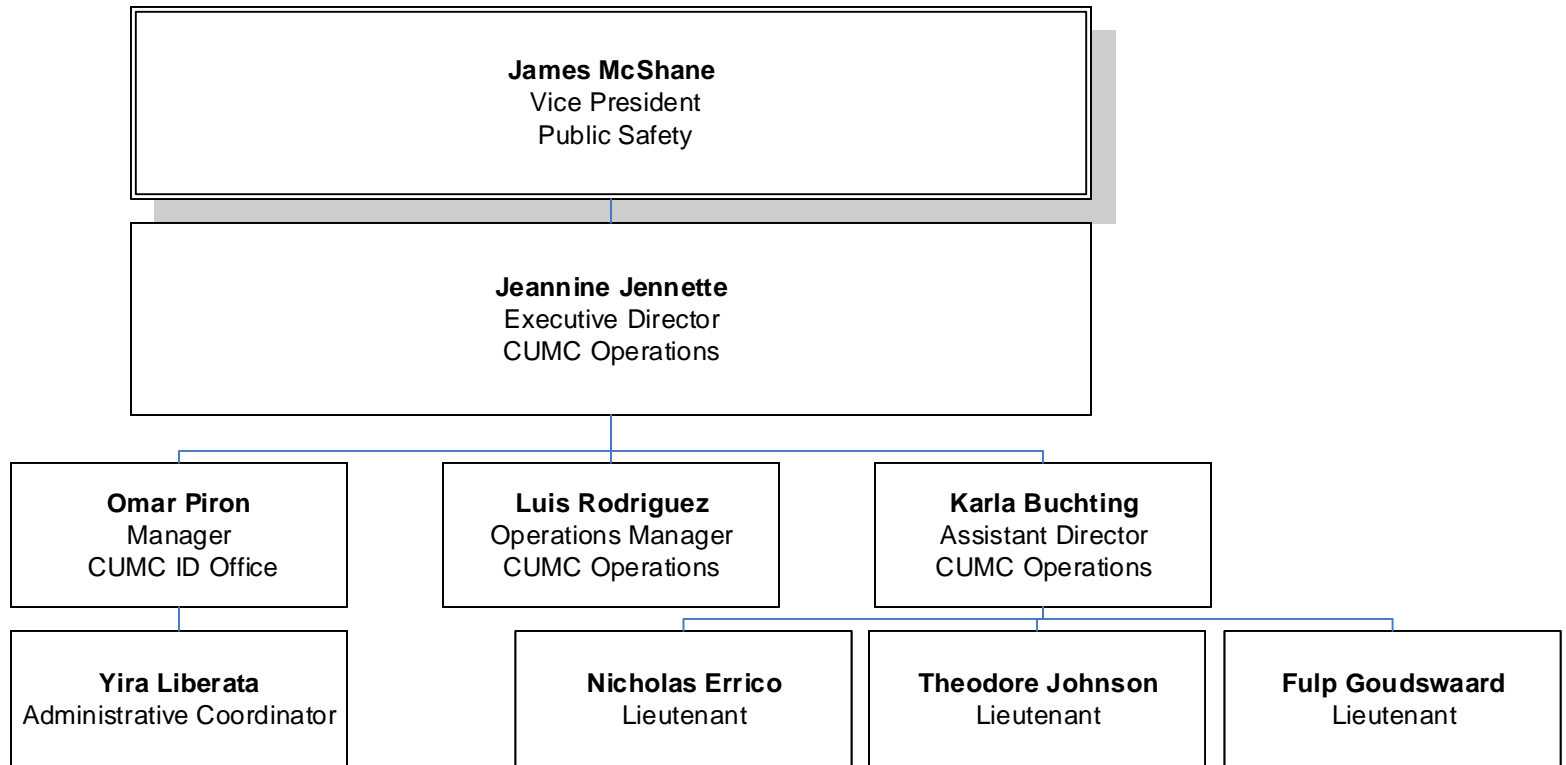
**James McShane**
Vice President
Public Safety

**Jeannine Jennette**
Executive Director
CUMC Operations

**Omar Piron**
Manager
CUMC ID Office

**Luis Rodriguez**
Operations Manager
CUMC Operations

**Karla Buchting**
Assistant Director
CUMC Operations

**Yira Liberata**
Administrative Coordinator

**Nicholas Errico**
Lieutenant

**Theodore Johnson**
Lieutenant

**Fulp Goudswaard**
Lieutenant